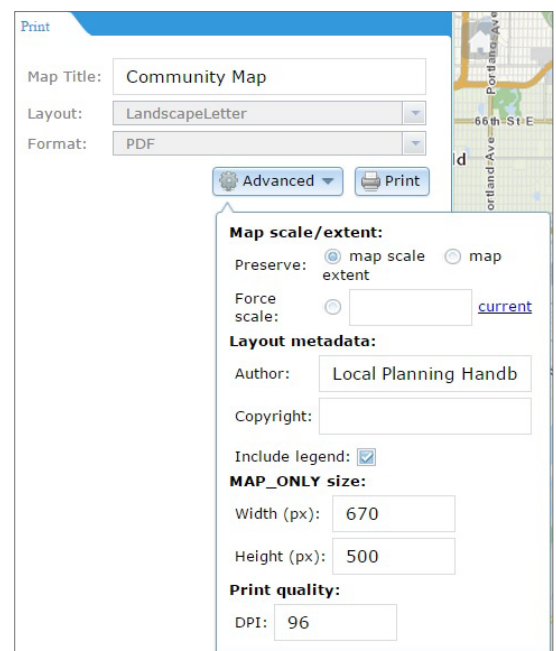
Print

Map Title: Community Map

Layout: LandscapeLetter

Format: PDF

Advanced

Print

Portland Ave

66th St E

ld

ortland Ave

Map scale/extent:

Preserve: map scale map extent

Force scale: current

Layout metadata:

Author: Local Planning Handb

Copyright:

Include legend:

MAP_ONLY size:

Width (px): 670

Height (px): 500

Print quality:

DPI: 96